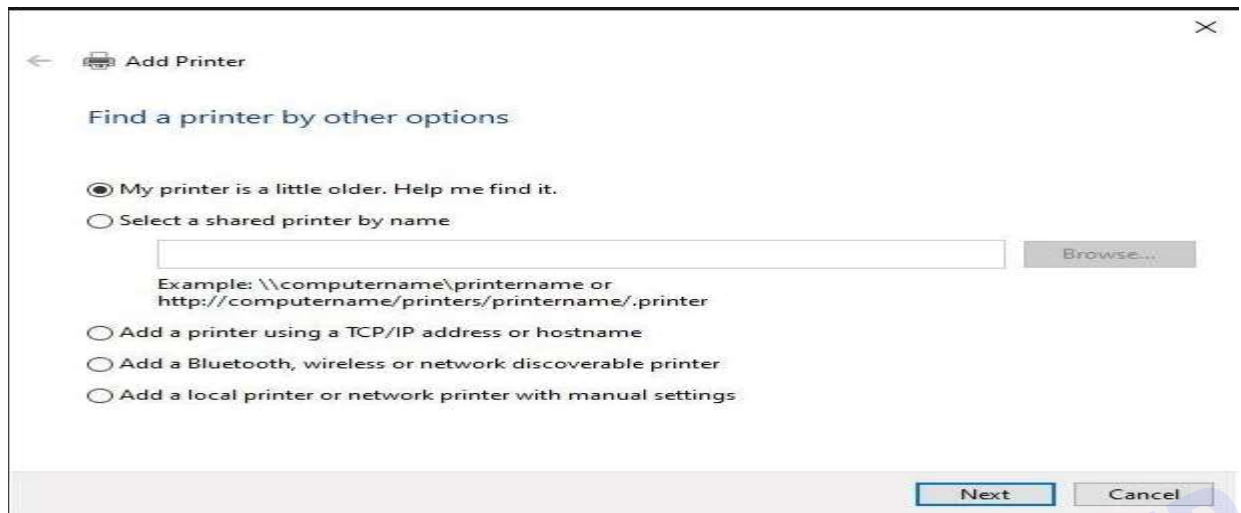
Add Printer

Find a printer by other options

My printer is a little older. Help me find it.

Select a shared printer by name

Browse...

Example: \\computername\printername or http://computername/printers/printername/.printer

Add a printer using a TCP/IP address or hostname

Add a Bluetooth, wireless or network discoverable printer

Add a local printer or network printer with manual settings

Next

Cancel